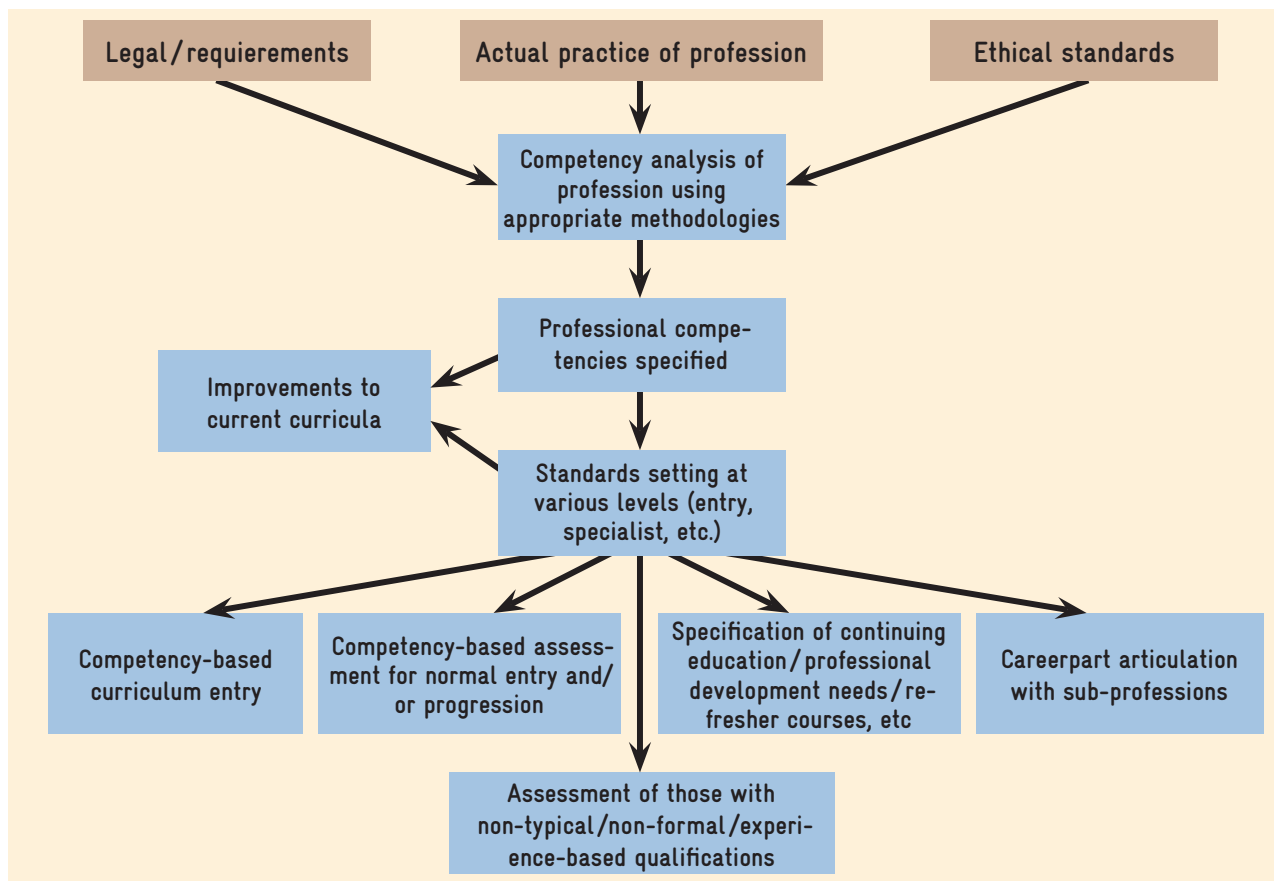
Legal/requierements

Actual practice of profession

Ethical standards

Competency analysis of profession using appropriate methodologies

Professional competencies specified

Improvements to current curricula

Standards setting at various levels (entry, specialist, etc.)

Competency-based curriculum entry

Competency-based assessment for normal entry and/ or progression

Specification of continuing education/professional development needs/refresher courses, etc

Careerpart articulation with sub-professions

Assessment of those with non-typical/non-formal/experience-based qualifications